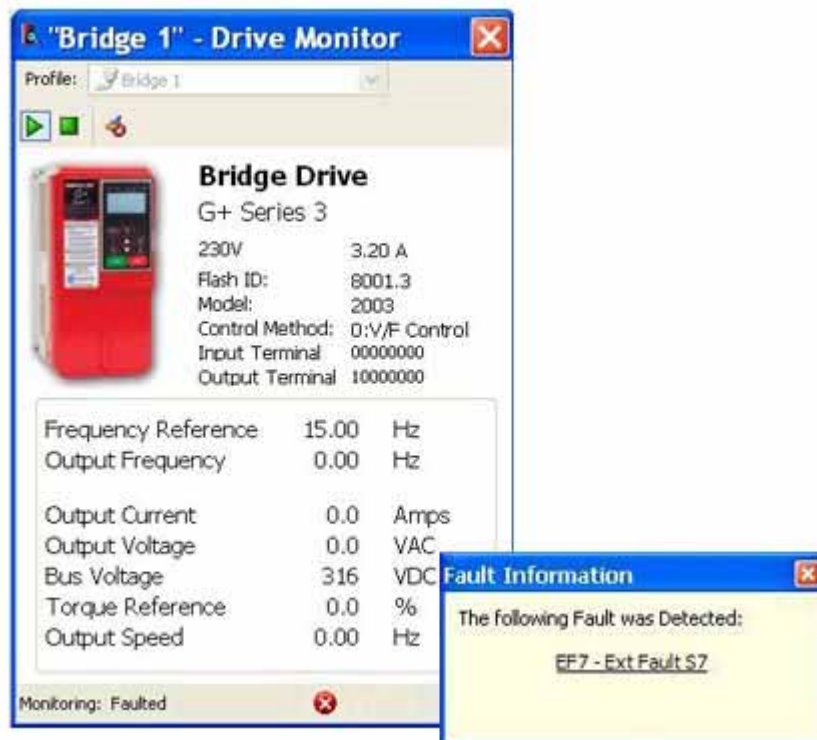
"Bridge 1" - Drive Monitor

Profile: Bridge 1

Bridge Drive
G+ Series 3

| | |
|---|---|
| 230V | 3.20 A |
| Flash ID: | 8001.3 |
| Model: | 2003 |
| Control Method: | 0:V/F Control |
| Input Terminal | 00000000 |
| Output Terminal | 10000000 |

| | | |
|---|---|---|
| Frequency Reference | 15.00 | Hz |
| Output Frequency | 0.00 | Hz |
| Output Current | 0.0 | Amps |
| Output Voltage | 0.0 | VAC |
| Bus Voltage | 316 | VDC |
| Torque Reference | 0.0 | % |
| Output Speed | 0.00 | Hz |

Monitoring: Faulted

Fault Information

The following Fault was Detected:

EF7 - Ext Fault S7